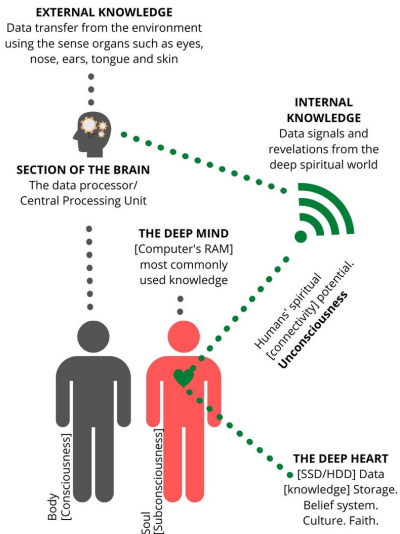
EXTERNAL KNOWLEDGE
Data transfer from the environment using the sense organs such as eyes, nose, ears, tongue and skin

INTERNAL KNOWLEDGE
Data signals and revelations from the deep spiritual world

SECTION OF THE BRAIN
The data processor/ Central Processing Unit

THE DEEP MIND
[Computer's RAM] most commonly used knowledge

Humans' spiritual [connectivity] potential. Unconsciousness

Body [Consciousness]

Soul [Subconsciousness]

THE DEEP HEART
[SSD/HDD] Data [knowledge] Storage. Belief system. Culture. Faith.